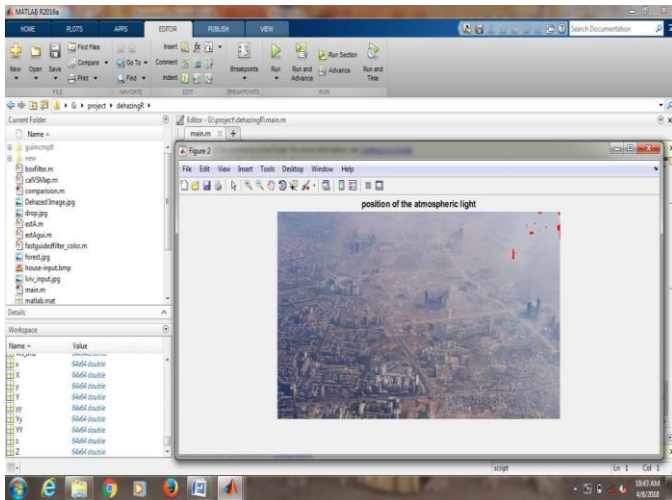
MATLAB R2016a

HOME PLOTS APPS EDITOR PUBLISH VIEW

Search Documentation

New Open Save Find Files Compare Print Go To Find Insert Comment Indent Breakpoints Run Run and Advance Run Section Advance Run and Time

FILE NAVIGATE EDIT BREAKPOINTS RUN

G: ▸ project ▸ dehazingR ▸

Current Folder

Name

guiincmplt
new
boxfilter.m
calVSMap.m
comparision.m
DehazedImage.jpg
drop.jpg
estA.m
estAgui.m
fastguidedfilter_color.m
forest.jpg
house-input.bmp
hiv_input.jpg
main.m
matlab.mat

Details

Workspace

| Name | Value |
|---|---|
| x | 64x64 double |
| X | 64x64 double |
| y | 64x64 double |
| Y | 64x64 double |
| yy | 64x64 double |
| Yy | 64x64 double |
| YY | 64x64 double |
| z | 64x64 double |
| Z | 64x64 double |

Editor - G:\project\dehazingR\main.m

main.m +

Figure 2

File Edit View Insert Tools Desktop Window Help

position of the atmospheric light

script Ln 1 Col 1

10:43 AM
4/8/2018